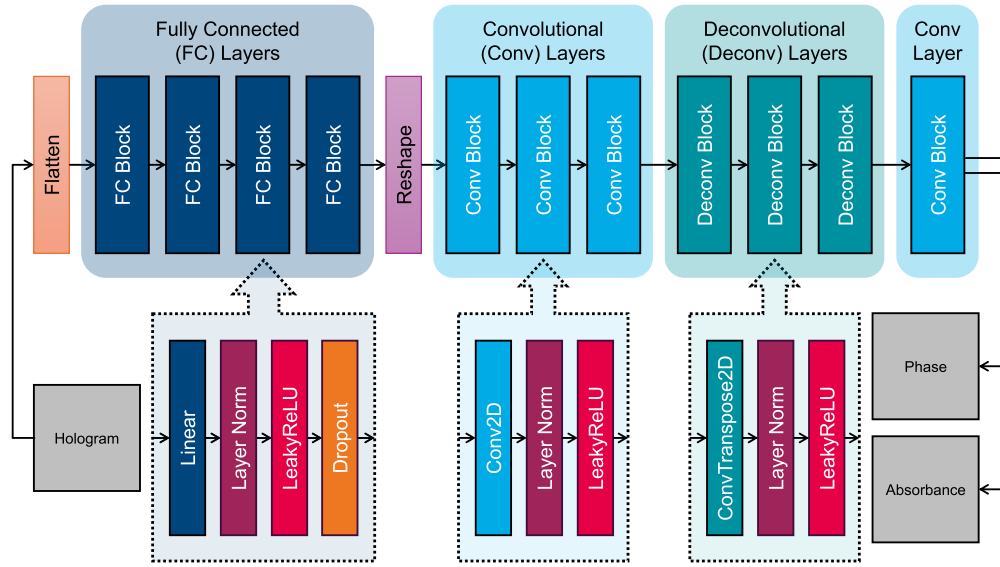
Fully Connected
(FC) Layers

Convolutional
(Conv) Layers

Deconvolutional
(Deconv) Layers

Conv
Layer

Flatten

FC Block

FC Block

FC Block

FC Block

Reshape

Conv Block

Conv Block

Conv Block

Deconv Block

Deconv Block

Deconv Block

Conv Block

Hologram

Linear

Layer Norm

LeakyReLU

Dropout

Conv2D

Layer Norm

LeakyReLU

ConvTranspose2D

Layer Norm

LeakyReLU

Phase

Absorbance